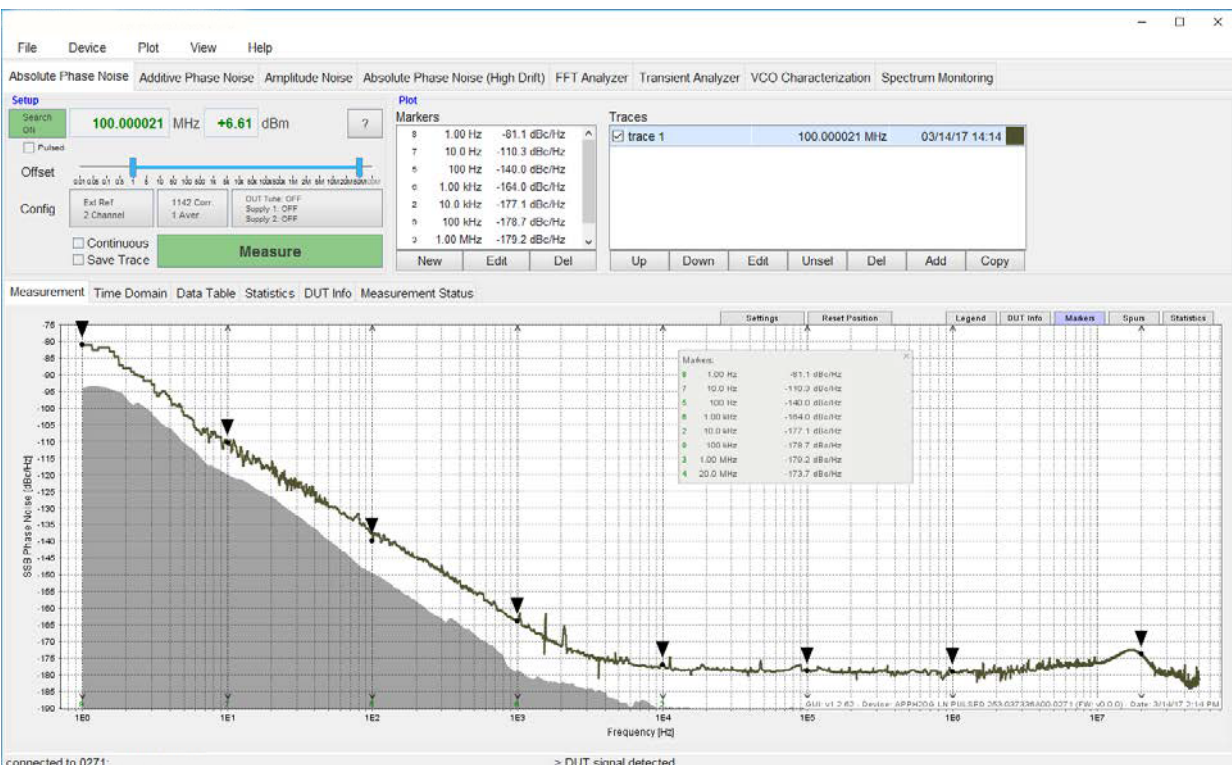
File Device Plot View Help

Absolute Phase Noise | Additive Phase Noise | Amplitude Noise | Absolute Phase Noise (High Drift) | FFT Analyzer | Transient Analyzer | VCO Characterization | Spectrum Monitoring

Setup
Search ON
100.000021 MHz +6.61 dBm ?
Pulsed
Offset
Config
Ext Ref 2 Channel
1142 Corr. 1 Aver.
DUT Tune: OFF Supply 1: OFF Supply 2: OFF
Continuous
Save Trace
Measure

Plot
Markers
| 8 | 1.00 Hz | -81.1 dBc/Hz |
|---|---|---|
| 7 | 10.0 Hz | -110.3 dBc/Hz |
| 5 | 100 Hz | -140.0 dBc/Hz |
| 6 | 1.00 kHz | -164.0 dBc/Hz |
| 2 | 10.0 kHz | -177.1 dBc/Hz |
| 5 | 100 kHz | -178.7 dBc/Hz |
| 3 | 1.00 MHz | -179.2 dBc/Hz |

New Edit Del

Traces
trace 1 100.000021 MHz 03/14/17 14:14

Up Down Edit Unsel Del Add Copy

Measurement | Time Domain | Data Table | Statistics | DUT Info | Measurement Status

Settings | Reset Position | Legend | DUT Info | Markers | Spurs | Statistics

Markers:
| 8 | 1.00 Hz | -81.1 dBc/Hz |
|---|---|---|
| 7 | 10.0 Hz | -110.3 dBc/Hz |
| 5 | 100 Hz | -140.0 dBc/Hz |
| 6 | 1.00 kHz | -164.0 dBc/Hz |
| 2 | 10.0 kHz | -177.1 dBc/Hz |
| 5 | 100 kHz | -178.7 dBc/Hz |
| 3 | 1.00 MHz | -179.2 dBc/Hz |
| 4 | 20.0 MHz | -173.7 dBc/Hz |

-75 -80 -85 -90 -95 -100 -105 -110 -115 -120 -125 -130 -135 -140 -145 -150 -155 -160 -165 -170 -175 -180 -185 -190
SSB Phase Noise [dBc/Hz]
1E0 1E1 1E2 1E3 1E4 1E5 1E6 1E7
Frequency [Hz]
GUI: v1.2.62 - Device: APPH20G LN PULSED 253-027336A00-0271 (FW: v0.0.0) - Date: 3/14/17 2:14 PM

connected to 0271: > DUT signal detected